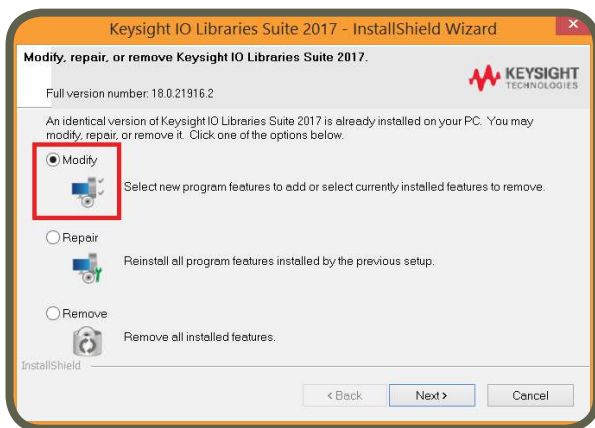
Keysight IO Libraries Suite 2017 - InstallShield Wizard

Modify, repair, or remove Keysight IO Libraries Suite 2017.

KEYSIGHT TECHNOLOGIES

Full version number: 18.0.21916.2

An identical version of Keysight IO Libraries Suite 2017 is already installed on your PC. You may modify, repair, or remove it. Click one of the options below.

Modify

Select new program features to add or select currently installed features to remove.

Repair

Reinstall all program features installed by the previous setup.

Remove

Remove all installed features.

InstallShield

< Back

Next >

Cancel